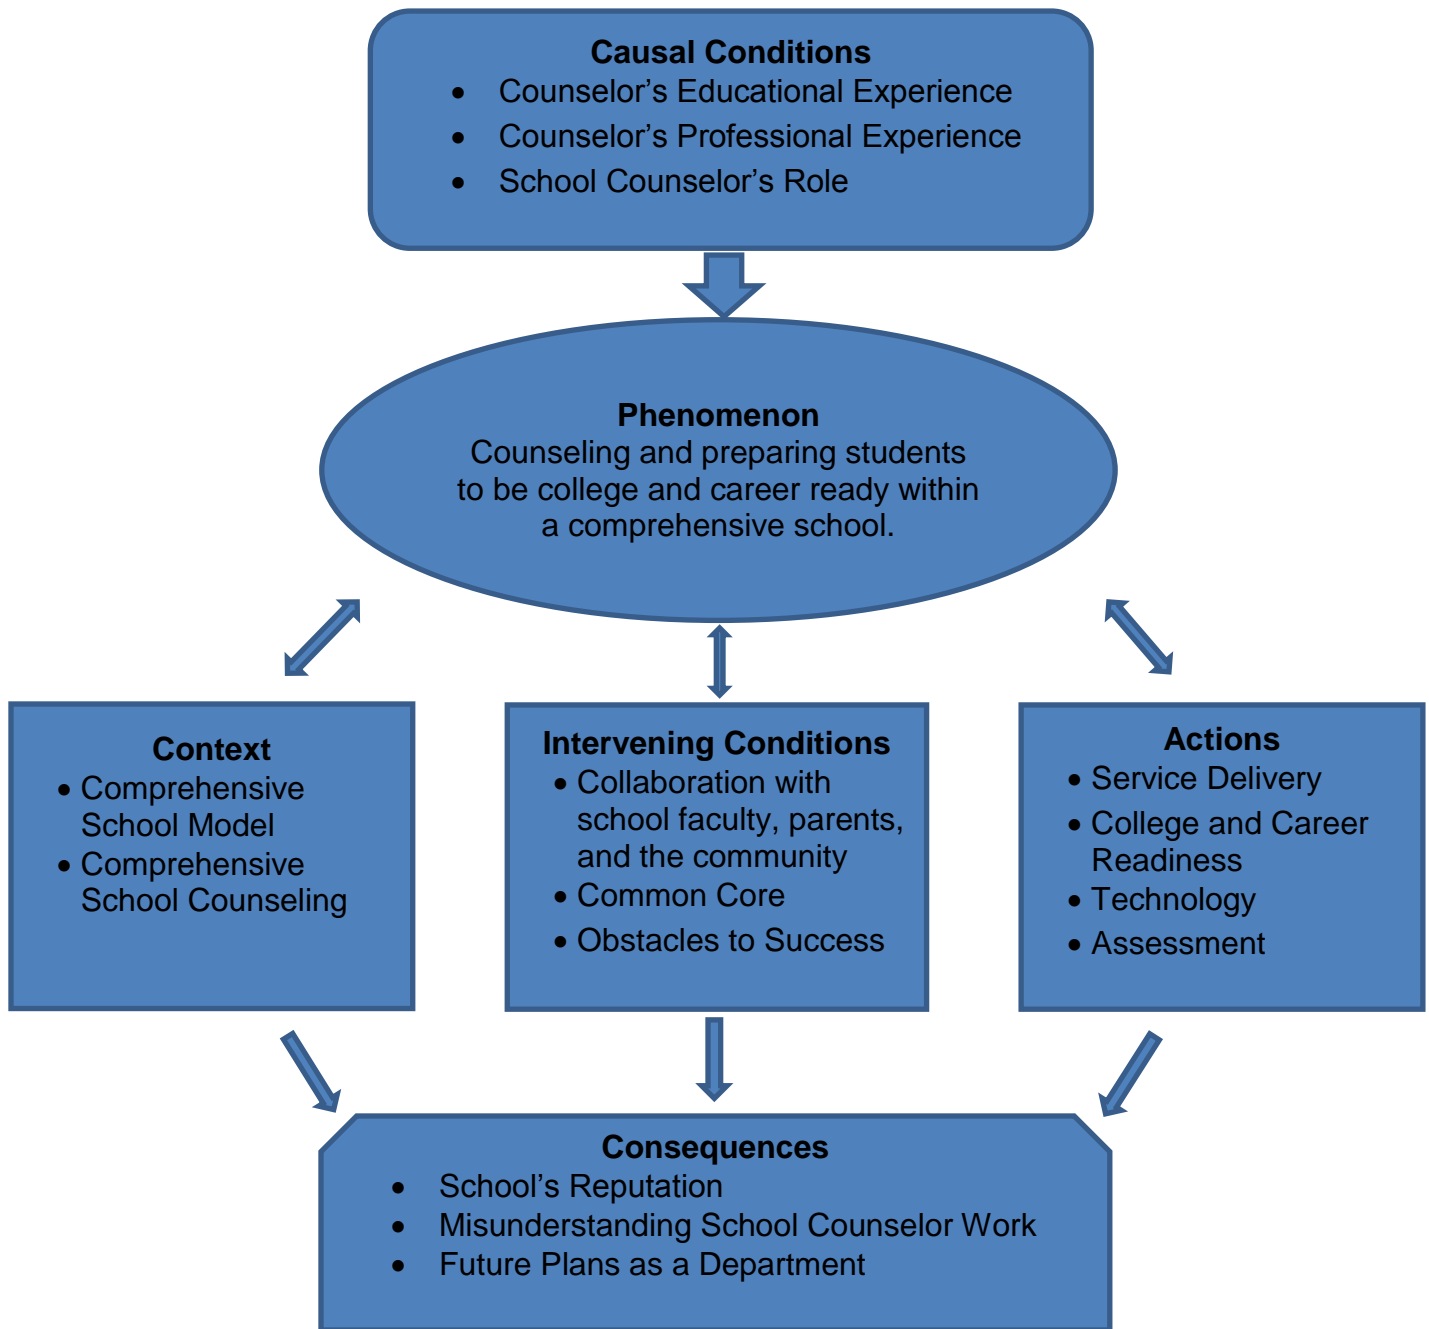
**Causal Conditions**
- Counselor’s Educational Experience
- Counselor’s Professional Experience
- School Counselor’s Role

**Phenomenon**
Counseling and preparing students to be college and career ready within a comprehensive school.

**Context**
- Comprehensive School Model
- Comprehensive School Counseling

**Intervening Conditions**
- Collaboration with school faculty, parents, and the community
- Common Core
- Obstacles to Success

**Actions**
- Service Delivery
- College and Career Readiness
- Technology
- Assessment

**Consequences**
- School’s Reputation
- Misunderstanding School Counselor Work
- Future Plans as a Department